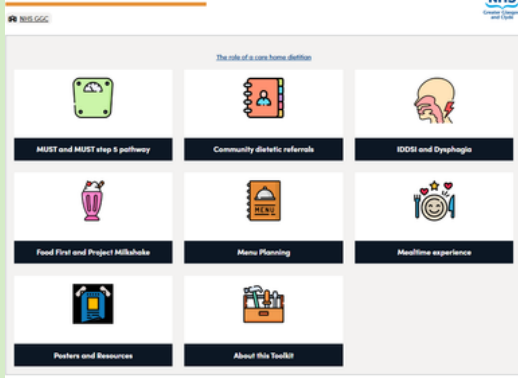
NHS GGC

NHS
Greater Glasgow and Clyde

The role of a care home dietitian

MUST and MUST step 5 pathway

Community dietetic referrals

IDDSI and Dysphagia

Food First and Project Milkshake

MENU

Menu Planning

Mealtime experience

Posters and Resources

About this Toolkit